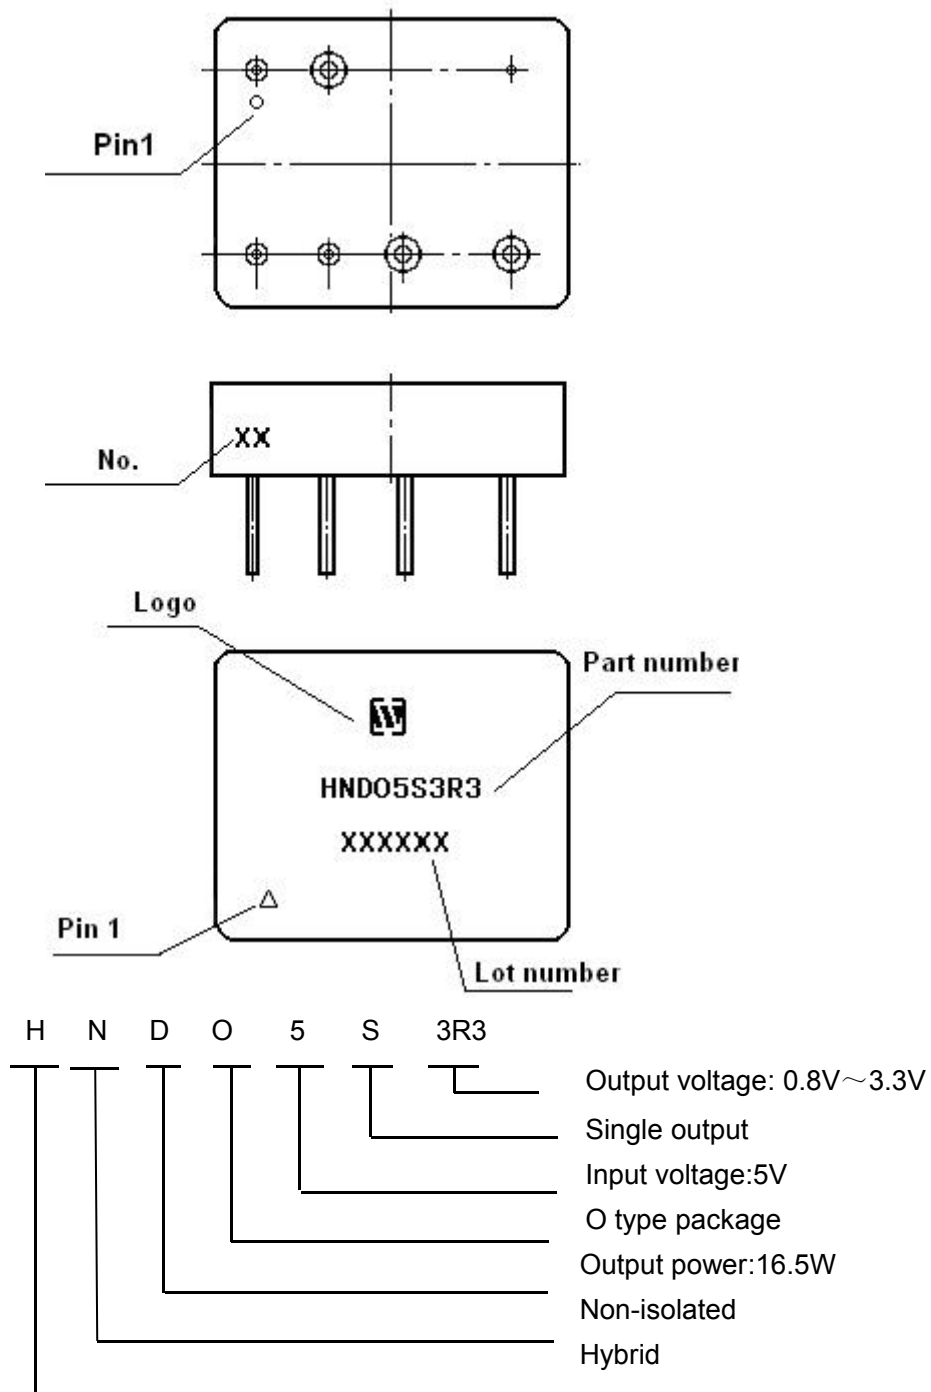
Pin1

No.

XX

Logo

Part number

HNDO5S3R3

XXXXXX

Pin 1

Lot number

H N D O 5 S 3R3

Output voltage: 0.8V～3.3V

Single output

Input voltage:5V

O type package

Output power:16.5W

Non-isolated

Hybrid